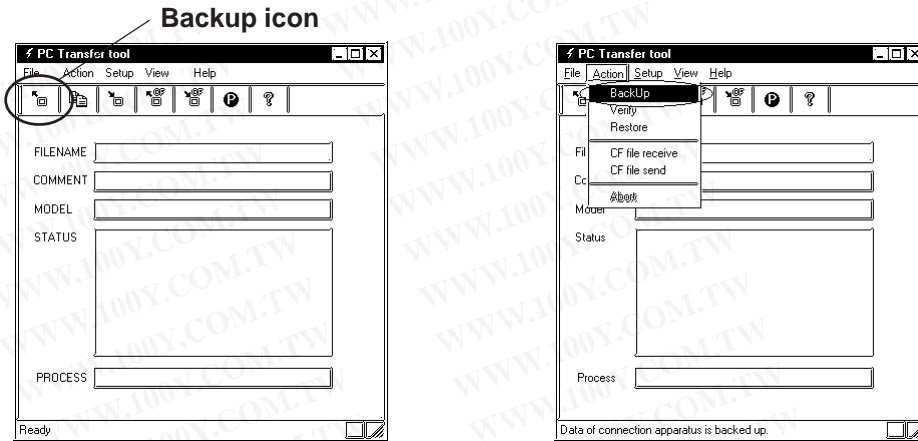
Backup icon

PC Transfer tool

File Action Setup View Help

FILENAME

COMMENT

MODEL

STATUS

PROCESS

Ready

PC Transfer tool

File Action Setup View Help

BackUp

Verify

Restore

CF file receive

CF file send

Abort

Fil

Co

Model

Status

Process

Data of connection apparatus is backed up.

WWW.100Y.COM.TW